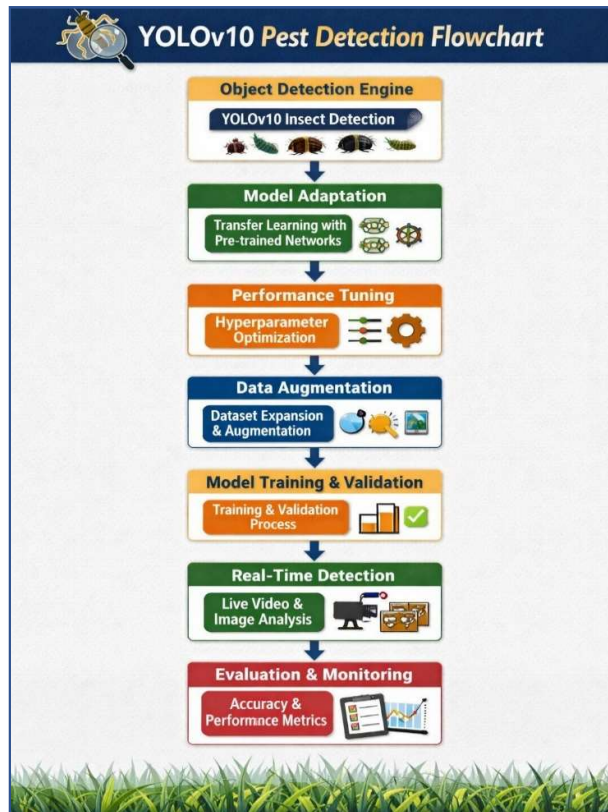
YOLOv10 Pest Detection Flowchart

Object Detection Engine
YOLOv10 Insect Detection

Model Adaptation
Transfer Learning with Pre-trained Networks

Performance Tuning
Hyperparameter Optimization

Data Augmentation
Dataset Expansion & Augmentation

Model Training & Validation
Training & Validation Process

Real-Time Detection
Live Video & Image Analysis

Evaluation & Monitoring
Accuracy & Performnce Metrics